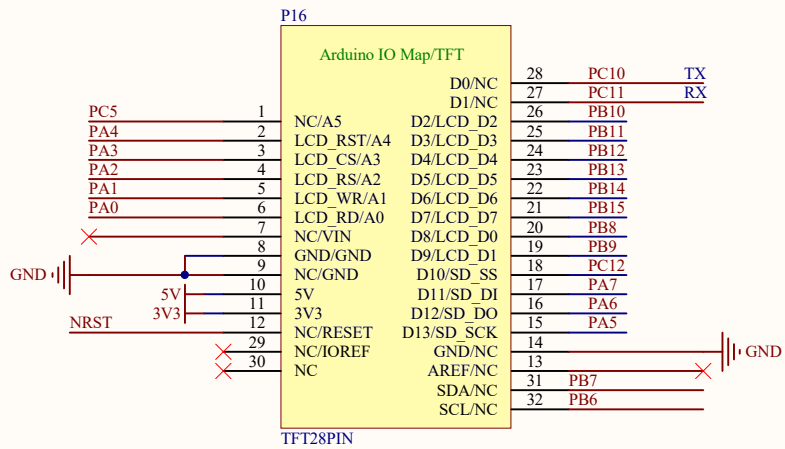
P16

Arduino IO Map/TFT

PC5 1 NC/A5
PA4 2 LCD_RST/A4
PA3 3 LCD_CS/A3
PA2 4 LCD_RS/A2
PA1 5 LCD_WR/A1
PA0 6 LCD_RD/A0
7 NC/VIN
GND 8 GND/GND
9 NC/GND
5V 10 5V
3V3 11 3V3
NRST 12 NC/RESET
29 NC/IOREF
30 NC

D0/NC 28 PC10 TX
D1/NC 27 PC11 RX
D2/LCD_D2 26 PB10
D3/LCD_D3 25 PB11
D4/LCD_D4 24 PB12
D5/LCD_D5 23 PB13
D6/LCD_D6 22 PB14
D7/LCD_D7 21 PB15
D8/LCD_D0 20 PB8
D9/LCD_D1 19 PB9
D10/SD_SS 18 PC12
D11/SD_DI 17 PA7
D12/SD_DO 16 PA6
D13/SD_SCK 15 PA5
GND/NC 14 GND
AREF/NC 13
SDA/NC 31 PB7
SCL/NC 32 PB6

TFT28PIN